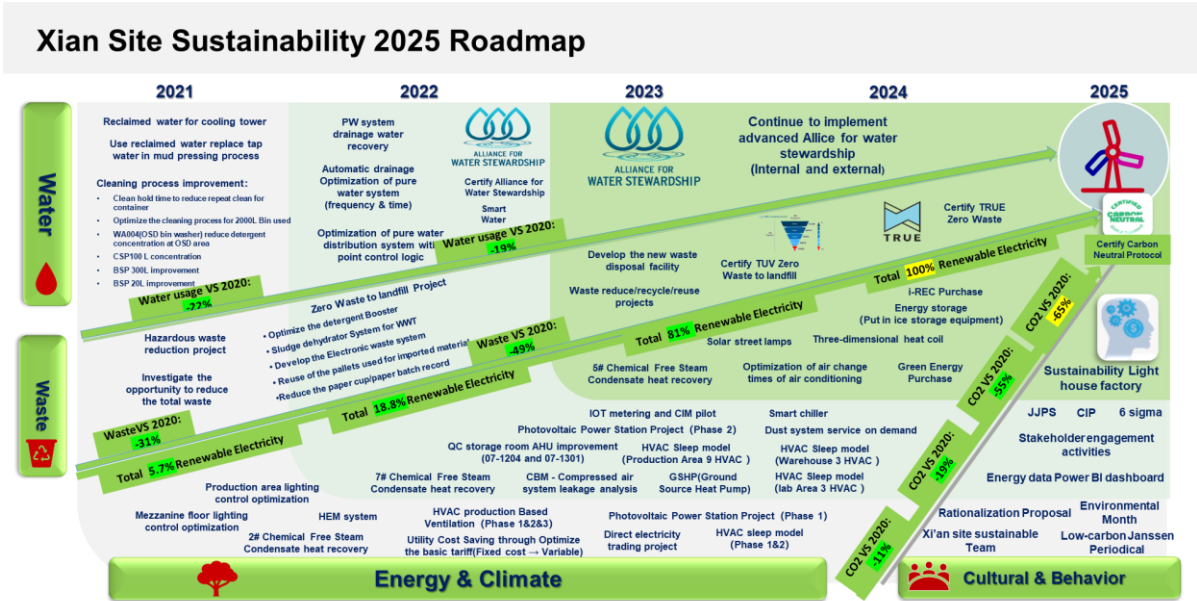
Xian Site Sustainability 2025 Roadmap

2021

2022

2023

2024

2025

Water

Reclaimed water for cooling tower

Use reclaimed water replace tap water in mud pressing process

Cleaning process improvement:
- Clean hold time to reduce repeat clean for container
- Optimize the cleaning process for 2000L Bin used
- WA004(OSD bin washer) reduce detergent concentration at OSD area
- CSP100 L concentration
- BSP 300L improvement
- BSP 20L improvement

Water usage VS 2020: -22%

PW system drainage water recovery

Automatic drainage Optimization of pure water system (frequency & time)

Optimization of pure water distribution system with point control logic

ALLIANCE FOR WATER STEWARDSHIP

Certify Alliance for Water Stewardship

Smart Water

Water usage VS 2020: -19%

ALLIANCE FOR WATER STEWARDSHIP

Continue to implement advanced Allice for water stewardship (Internal and external)

Waste

Hazardous waste reduction project

Investigate the opportunity to reduce the total waste

WasteVS 2020: -31%

Zero Waste to landfill Project
• Optimize the detergent Booster
• Sludge dehydrator System for WWT
• Develop the Electronic waste system
• Reuse of the pallets used for imported material
•Reduce the paper cup/paper batch record

Waste VS 2020: -49%

Develop the new waste disposal facility

Waste reduce/recycle/reuse projects

Certify TUV Zero Waste to landfill

TRUE

Certify TRUE Zero Waste

Certify Carbon Neutral Protocol

CERTIFIED CARBON NEUTRAL

Total 5.7% Renewable Electricity

Total 18.8% Renewable Electricity

Total 81% Renewable Electricity

Total 100% Renewable Electricity

I-REC Purchase

Energy storage (Put in ice storage equipment)

Solar street lamps

Three-dimensional heat coil

5# Chemical Free Steam Condensate heat recovery

Optimization of air change times of air conditioning

Green Energy Purchase

CO2 VS 2020: -65%

CO2 VS 2020: -55%

CO2 VS 2020: -19%

CO2 VS 2020: -11%

Sustainability Light house factory

JJPS CIP 6 sigma

Stakeholder engagement activities

Energy data Power BI dashboard

IOT metering and CIM pilot

Smart chiller

Photovoltaic Power Station Project (Phase 2)

Dust system service on demand

QC storage room AHU improvement (07-1204 and 07-1301)

HVAC Sleep model (Production Area 9 HVAC)

HVAC Sleep model (Warehouse 3 HVAC)

7# Chemical Free Steam Condensate heat recovery

CBM - Compressed air system leakage analysis

GSHP(Ground Source Heat Pump)

HVAC Sleep model (lab Area 3 HVAC)

Production area lighting control optimization

Mezzanine floor lighting control optimization

HEM system

HVAC production Based Ventilation (Phase 1&2&3)

Photovoltaic Power Station Project (Phase 1)

2# Chemical Free Steam Condensate heat recovery

Utility Cost Saving through Optimize the basic tariff(Fixed cost → Variable)

Direct electricity trading project

HVAC sleep model (Phase 1&2)

Rationalization Proposal

Environmental Month

Xi'an site sustainable Team

Low-carbon Janssen Periodical

Energy & Climate

Cultural & Behavior